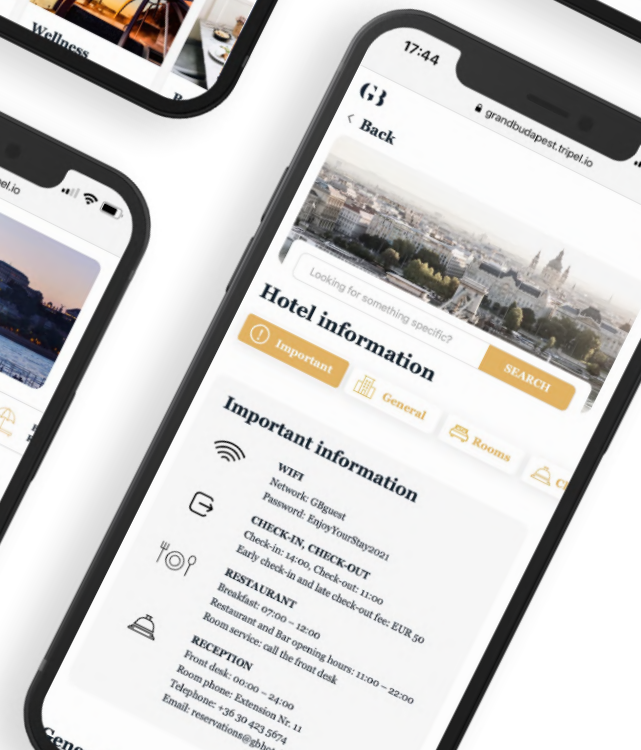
Wellness

el.io

17:44

GB

grandbudapest.tripel.io

< Back

Looking for something specific?

SEARCH

Hotel information

Important

General

Rooms

Important information

WIFI
Network: GBguest
Password: EnjoyYourStay2021

CHECK-IN, CHECK-OUT
Check-in: 14:00, Check-out: 11:00
Early check-in and late check-out fee: EUR 50

RESTAURANT
Breakfast: 07:00 – 12:00
Restaurant and Bar opening hours: 11:00 – 22:00
Room service: call the front desk

RECEPTION
Front desk: 00:00 – 24:00
Room phone: Extension Nr. 11
Telephone: +36 30 423 5674
Email: reservations@gbho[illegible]

Gene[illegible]